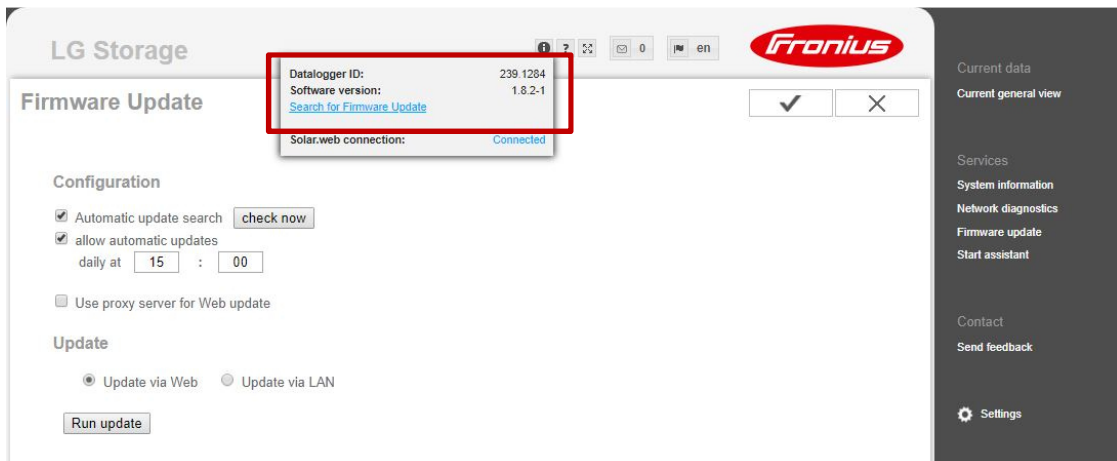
LG Storage

? 0 en

Fronius

Datalogger ID: 239.1284
Software version: 1.8.2-1
Search for Firmware Update
Solar.web connection: Connected

Firmware Update

✔ ✕

Configuration

Automatic update search check now
allow automatic updates
daily at 15 : 00

Use proxy server for Web update

Update

Update via Web Update via LAN

Run update

Current data
Current general view

Services
System information
Network diagnostics
Firmware update
Start assistant

Contact
Send feedback

Settings